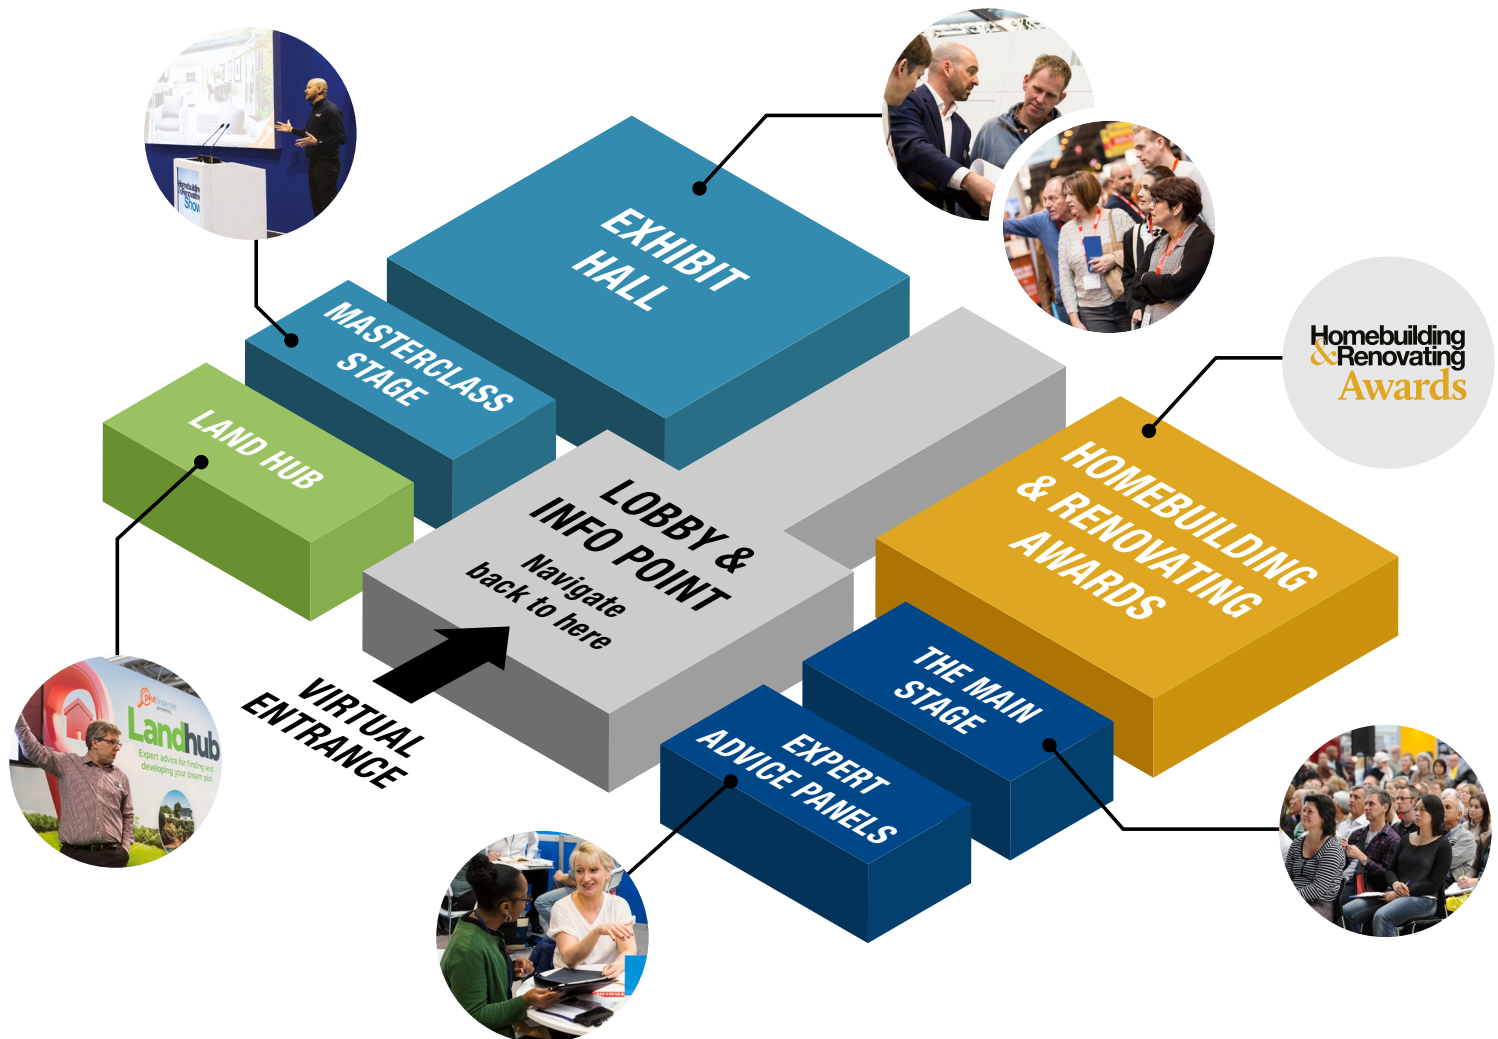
Homebuilding & Renovating Show

EXHIBIT HALL

MASTERCLASS STAGE

LAND HUB

Homebuilding & Renovating Awards

LOBBY & INFO POINT
Navigate back to here

HOMEBUILDING & RENOVATING AWARDS

VIRTUAL ENTRANCE

THE MAIN STAGE

EXPERT ADVICE PANELS

plotfinder presents...
Landhub
Expert advice for finding and developing your dream plot